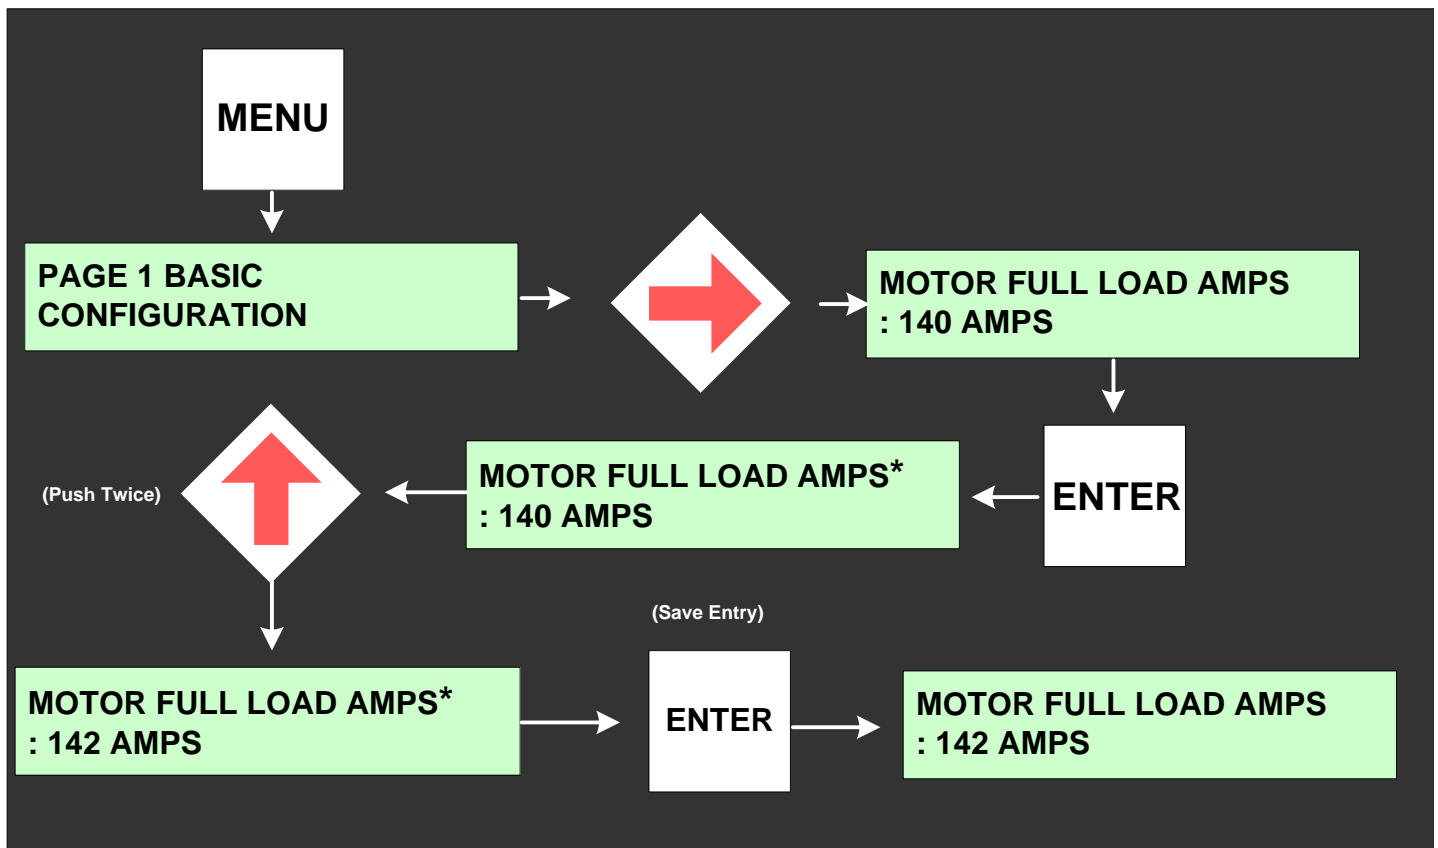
MENU

PAGE 1 BASIC CONFIGURATION

MOTOR FULL LOAD AMPS
: 140 AMPS

ENTER

MOTOR FULL LOAD AMPS*
: 140 AMPS

(Push Twice)

MOTOR FULL LOAD AMPS*
: 142 AMPS

(Save Entry)

ENTER

MOTOR FULL LOAD AMPS
: 142 AMPS